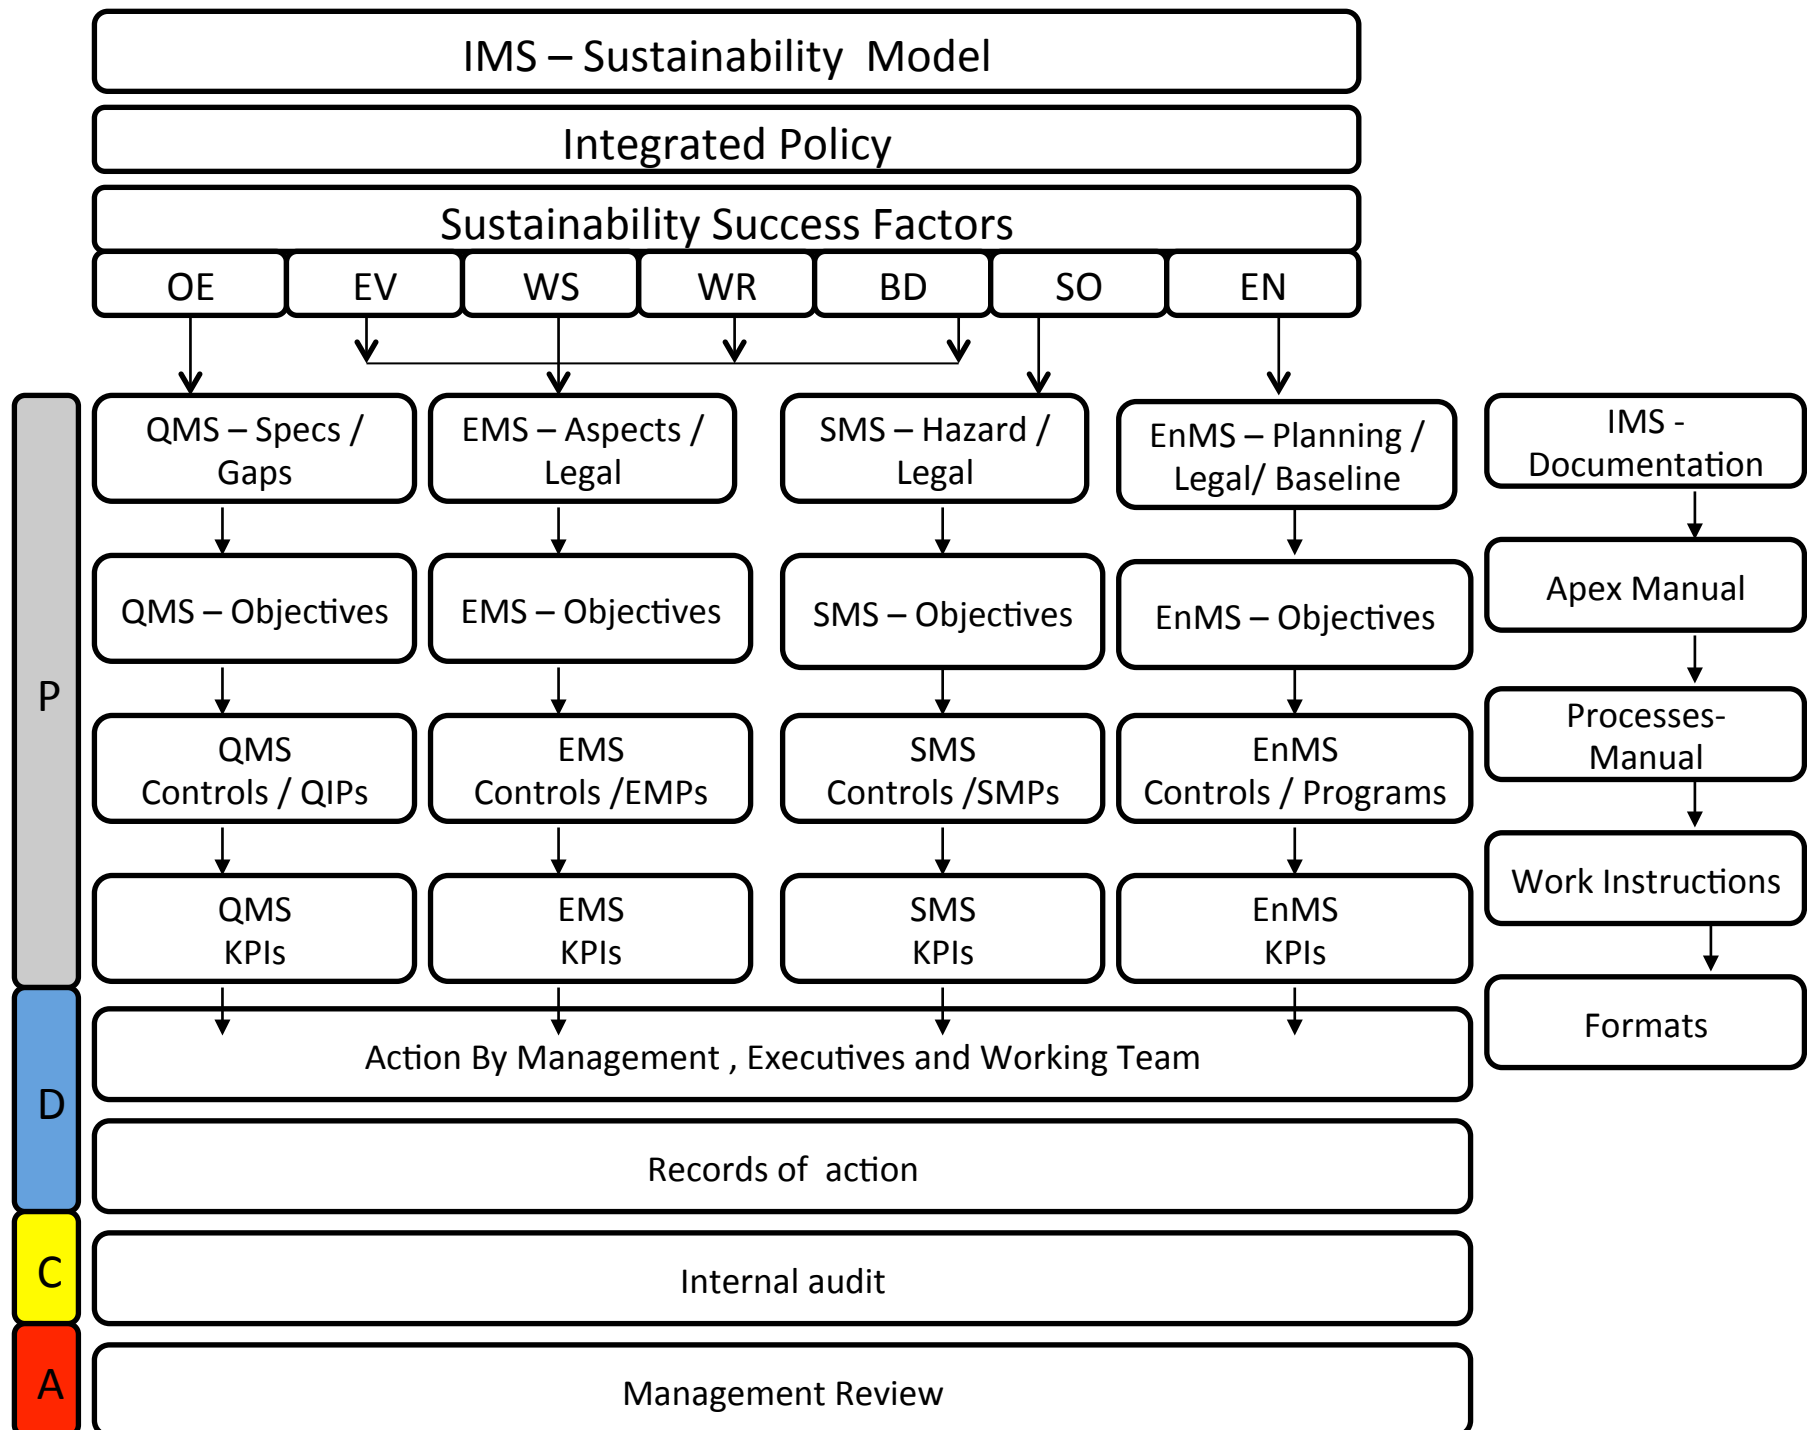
IMS – Sustainability Model

Integrated Policy

Sustainability Success Factors

OE EV WS WR BD SO EN

P

QMS – Specs / Gaps

EMS – Aspects / Legal

SMS – Hazard / Legal

EnMS – Planning / Legal/ Baseline

IMS - Documentation

QMS – Objectives

EMS – Objectives

SMS – Objectives

EnMS – Objectives

Apex Manual

QMS Controls / QIPs

EMS Controls /EMPs

SMS Controls /SMPs

EnMS Controls / Programs

Processes- Manual

QMS KPIs

EMS KPIs

SMS KPIs

EnMS KPIs

Work Instructions

Formats

D

Action By Management , Executives and Working Team

Records of action

C

Internal audit

A

Management Review